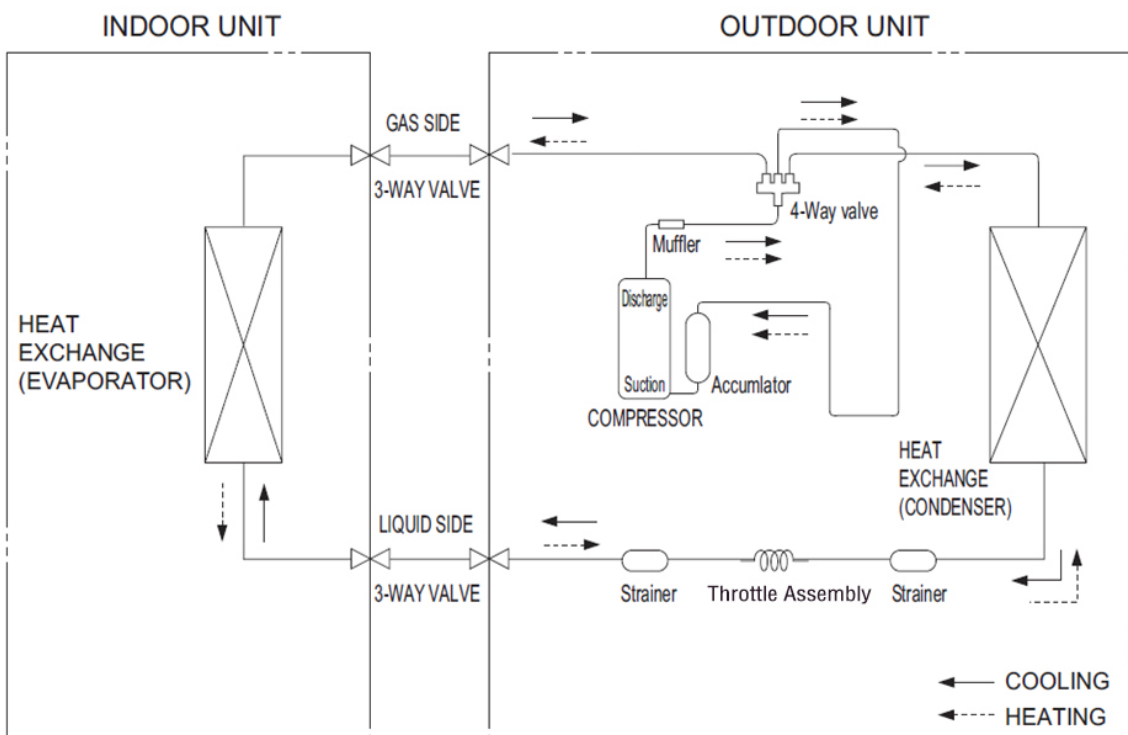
INDOOR UNIT

OUTDOOR UNIT

GAS SIDE

3-WAY VALVE

4-Way valve

Muffler

Discharge

Suction

Accumlator

COMPRESSOR

HEAT EXCHANGE (EVAPORATOR)

HEAT EXCHANGE (CONDENSER)

LIQUID SIDE

3-WAY VALVE

Strainer

Throttle Assembly

Strainer

COOLING

HEATING